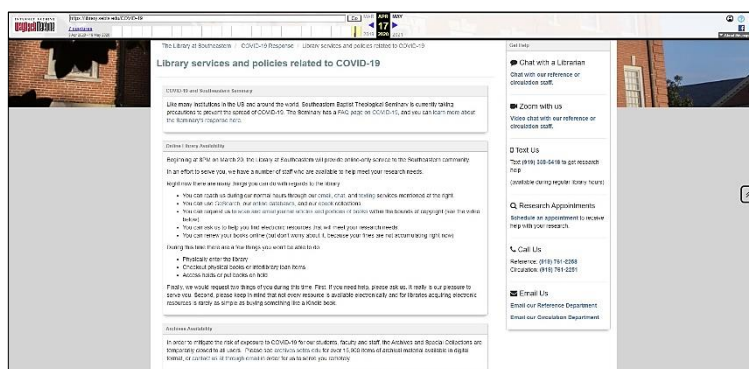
INTERNET ARCHIVE
WaybackMachine

https://library.sebts.edu/COVID-19

Go

MAR APR MAY
17
2019 2020 2021

The Library at Southeastern / COVID-19 Response / Library services and policies related to COVID-19

Library services and policies related to COVID-19

COVID-19 and Southeastern Seminary

Like many institutions in the US and around the world, Southeastern Baptist Theological Seminary is currently taking precautions to prevent the spread of COVID-19. The Seminary has a FAQ page on COVID-19, and you can learn more about the Seminary's response here.

Online Library Availability

Beginning at 5PM on March 20, the Library at Southeastern will provide online-only service to the Southeastern community.

In an effort to serve you, we have a number of staff who are available to help meet your research needs.

Right now there are many things you can do with regards to the library:

- You can reach us during our normal hours through our email, chat, and texting services mentioned at the right.
- You can use OneSearch, our online databases, and our ebook collections.
- You can request us to scan and email journal articles and portions of books within the bounds of copyright (see the notice below).
- You can ask us to help you find electronic resources that will meet your research needs.
- You can renew your books online (but don't worry about it, because your fines are not accumulating right now).

During this time there are a few things you won't be able to do:

- Physically enter the library
- Checkout physical books or interlibrary loan items
- Access holds or put books on hold

Finally, we would request two things of you during this time. First, if you need help, please ask us. It really is our pleasure to serve you. Second, please keep in mind that not every resource is available electronically and for libraries acquiring electronic resources is rarely as simple as buying something like a Kindle book.

Archives Availability

In order to mitigate the risk of exposure to COVID-19 for our students, faculty and staff, the Archives and Special Collections are temporarily closed to all users. Please see archives.sebts.edu for over 15,000 items of archival material available in digital format, or contact us at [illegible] for us to serve you remotely.

Get Help

Chat with a Librarian
Chat with our reference or circulation staff.

Zoom with us
Video chat with our reference or circulation staff.

Text Us
Text (919) 300-5416 to get research help
(available during regular library hours)

Research Appointments
Schedule an appointment to receive help with your research.

Call Us
Reference: (919) 761-2268
Circulation: (919) 761-2251

Email Us
Email our Reference Department
Email our Circulation Department